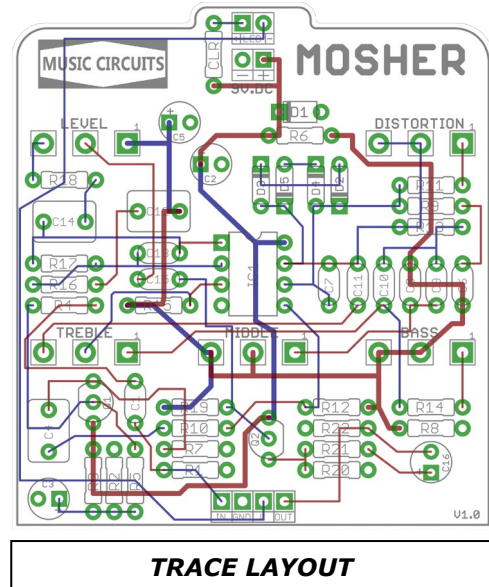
MUSIC CIRCUITS
MOSHER
CLR
LED
9V.DC
LEVEL
DISTORTION
D1
R6
C5
C2
R18
R11
R9
C14
C1
R17
R16
R1
R5
IC1
C7
C11
C10
TREBLE
MIDDLE
BASS
R19
R10
R7
R4
R12
R22
R21
R20
R14
R8
Q2
Q1
C16
C3
C4
IN
GND
OUT
V1.0
TRACE LAYOUT